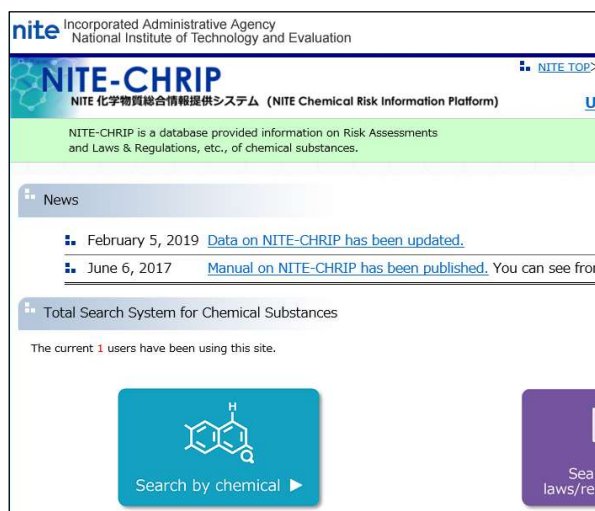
nite Incorporated Administrative Agency
National Institute of Technology and Evaluation

NITE-CHRIP
NITE 化学物質総合情報提供システム (NITE Chemical Risk Information Platform)

NITE TOP>

U

NITE-CHRIP is a database provided information on Risk Assessments and Laws & Regulations, etc., of chemical substances.

News

February 5, 2019 Data on NITE-CHRIP has been updated.

June 6, 2017 Manual on NITE-CHRIP has been published. You can see fro

Total Search System for Chemical Substances

The current 1 users have been using this site.

H

Search by chemical ▶

Sea
laws/re